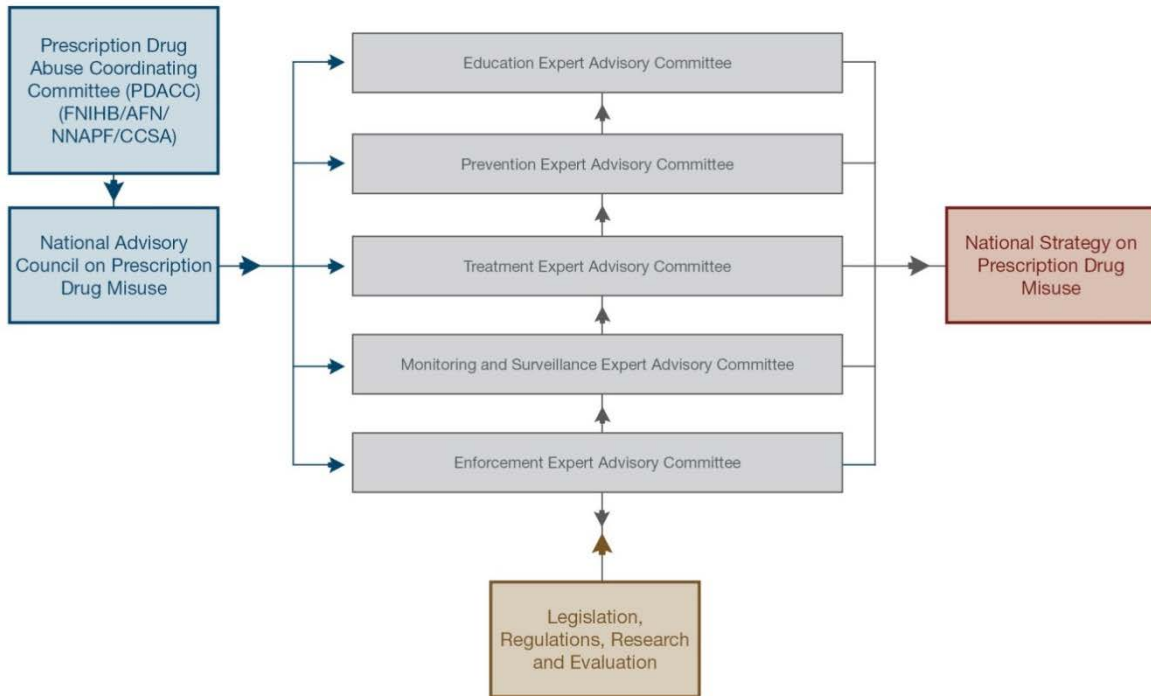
Prescription Drug Abuse Coordinating Committee (PDACC) (FNIHB/AFN/NNAPF/CCSA)

National Advisory Council on Prescription Drug Misuse

Education Expert Advisory Committee

Prevention Expert Advisory Committee

Treatment Expert Advisory Committee

Monitoring and Surveillance Expert Advisory Committee

Enforcement Expert Advisory Committee

National Strategy on Prescription Drug Misuse

Legislation, Regulations, Research and Evaluation